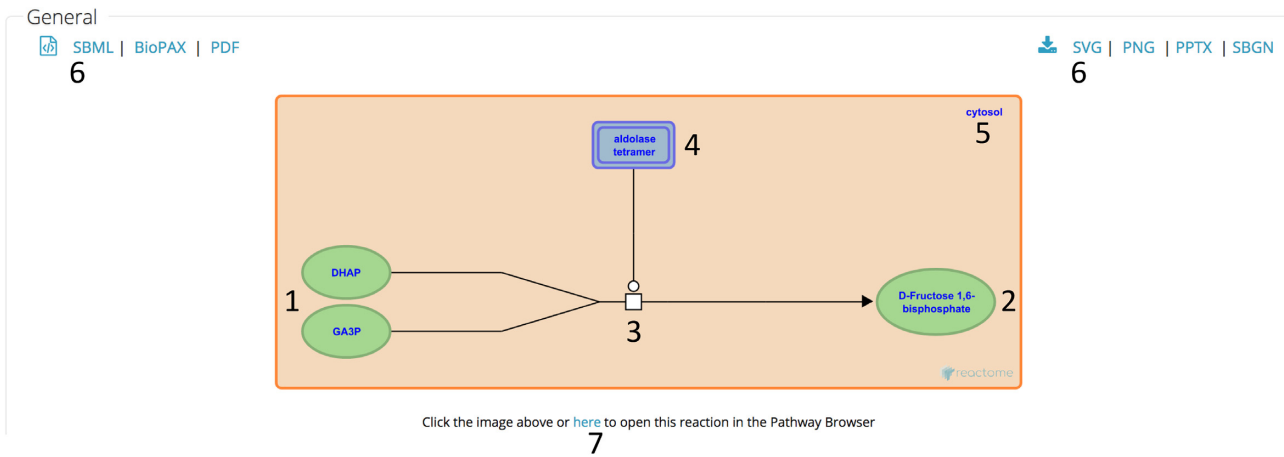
General

SBML | BioPAX | PDF
6

SVG | PNG | PPTX | SBGN
6

aldolase tetramer
4

cytosol
5

DHAP

GA3P

1

3

D-Fructose 1,6-bisphosphate
2

reactome

Click the image above or here to open this reaction in the Pathway Browser
7